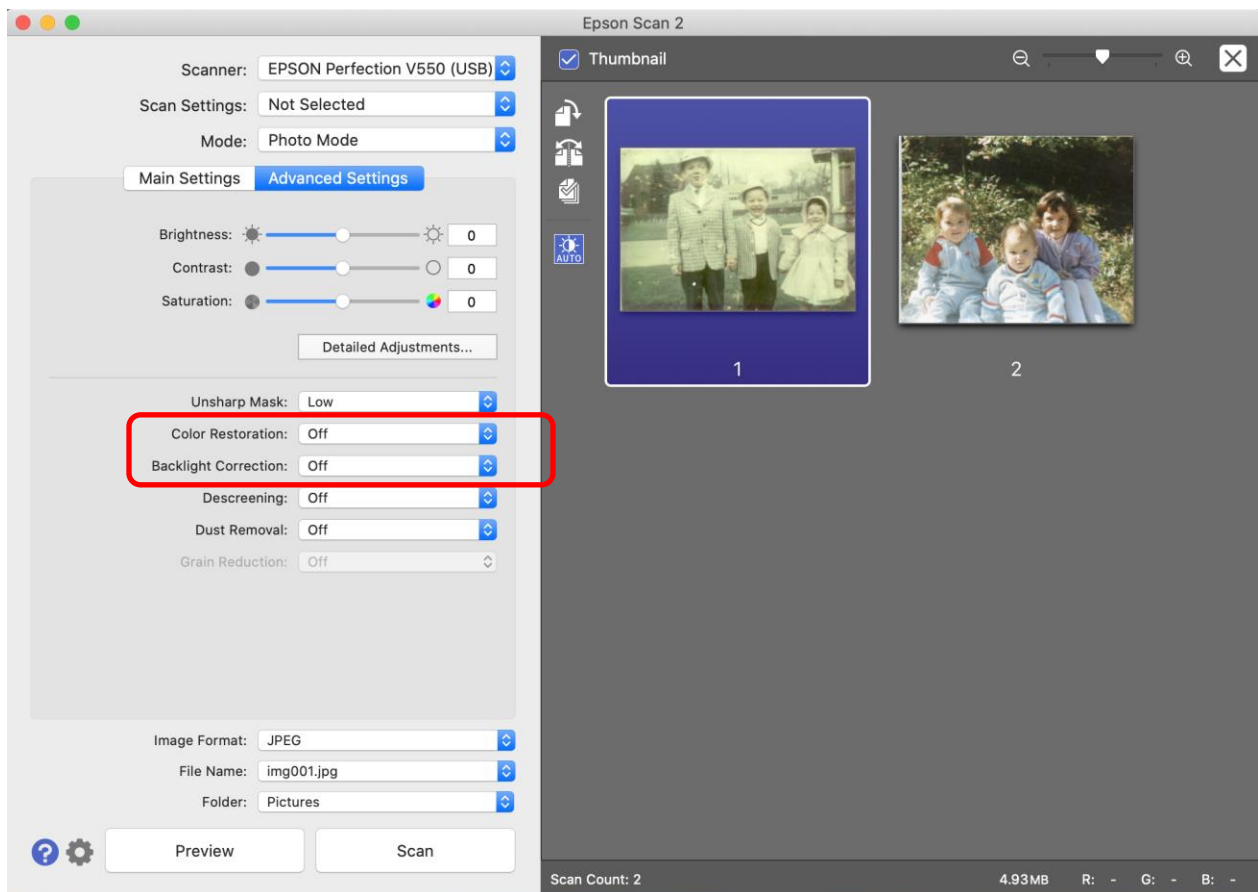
Epson Scan 2

Scanner: EPSON Perfection V550 (USB)
Scan Settings: Not Selected
Mode: Photo Mode

Main Settings | Advanced Settings

Brightness: 0
Contrast: 0
Saturation: 0

Detailed Adjustments...

Unsharp Mask: Low
Color Restoration: Off
Backlight Correction: Off
Descreening: Off
Dust Removal: Off
Grain Reduction: Off

Image Format: JPEG
File Name: img001.jpg
Folder: Pictures

Preview
Scan

Thumbnail

AUTO

1
2

Scan Count: 2
4.93MB
R: -
G: -
B: -